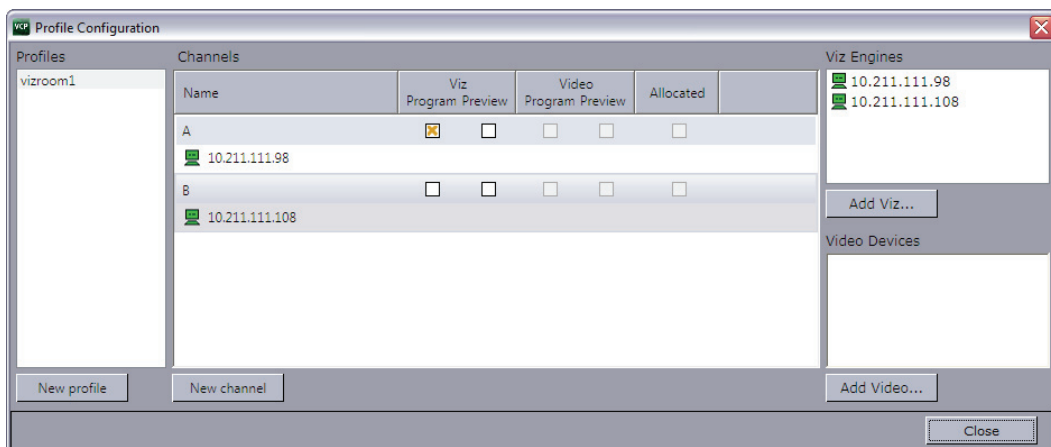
VCP Profile Configuration

Profiles

vizroom1

Channels

| Name | Viz Program Preview | Video Program Preview | Allocated |
|---|---|---|---|
| A | | | |
| 10.211.111.98 | | | |
| B | | | |
| 10.211.111.108 | | | |

Viz Engines

10.211.111.98
10.211.111.108

Add Viz...

Video Devices

New profile

New channel

Add Video...

Close